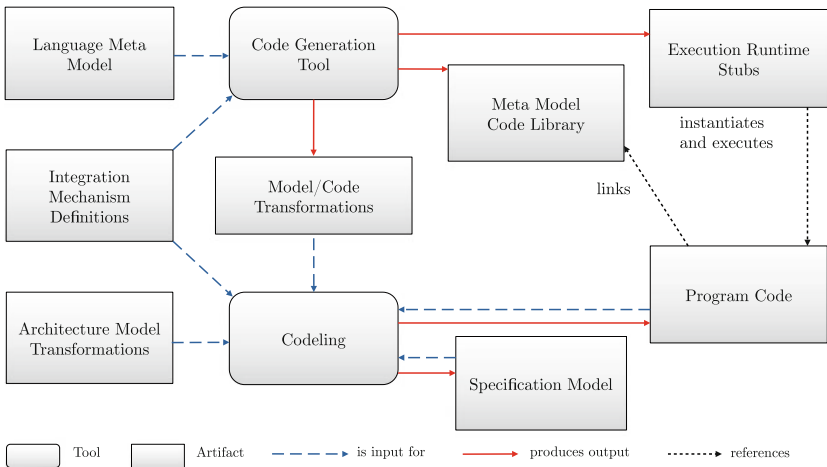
Language Meta Model

Code Generation Tool

Execution Runtime Stubs

Meta Model Code Library

instantiates and executes

Integration Mechanism Definitions

Model/Code Transformations

links

Program Code

Architecture Model Transformations

Codeling

Specification Model

Tool

Artifact

is input for

produces output

references